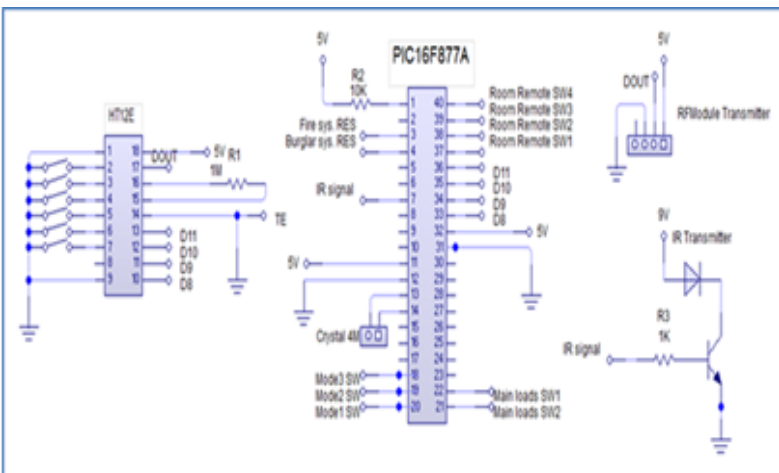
5V
PIC16F877A
5V
R2
10K
DOUT
RFModule Transmitter
HT12E
Fire sys. RES
Burglar sys. RES
Room Remote SW4
Room Remote SW3
Room Remote SW2
Room Remote SW1
DOUT
5V
R1
1M
IR signal
D11
D10
D9
D8
TE
D11
D10
D9
D8
5V
9V
IR Transmitter
5V
Crystal 4M
R3
1K
IR signal
Mode3 SW
Mode2 SW
Mode1 SW
Main loads SW1
Main loads SW2
1
2
3
4
5
6
7
8
9
18
17
16
15
14
13
12
11
10
1
2
3
4
5
6
7
8
9
10
11
12
13
14
15
16
17
18
19
20
40
39
38
37
36
35
34
33
32
31
30
29
28
27
26
25
24
23
22
21